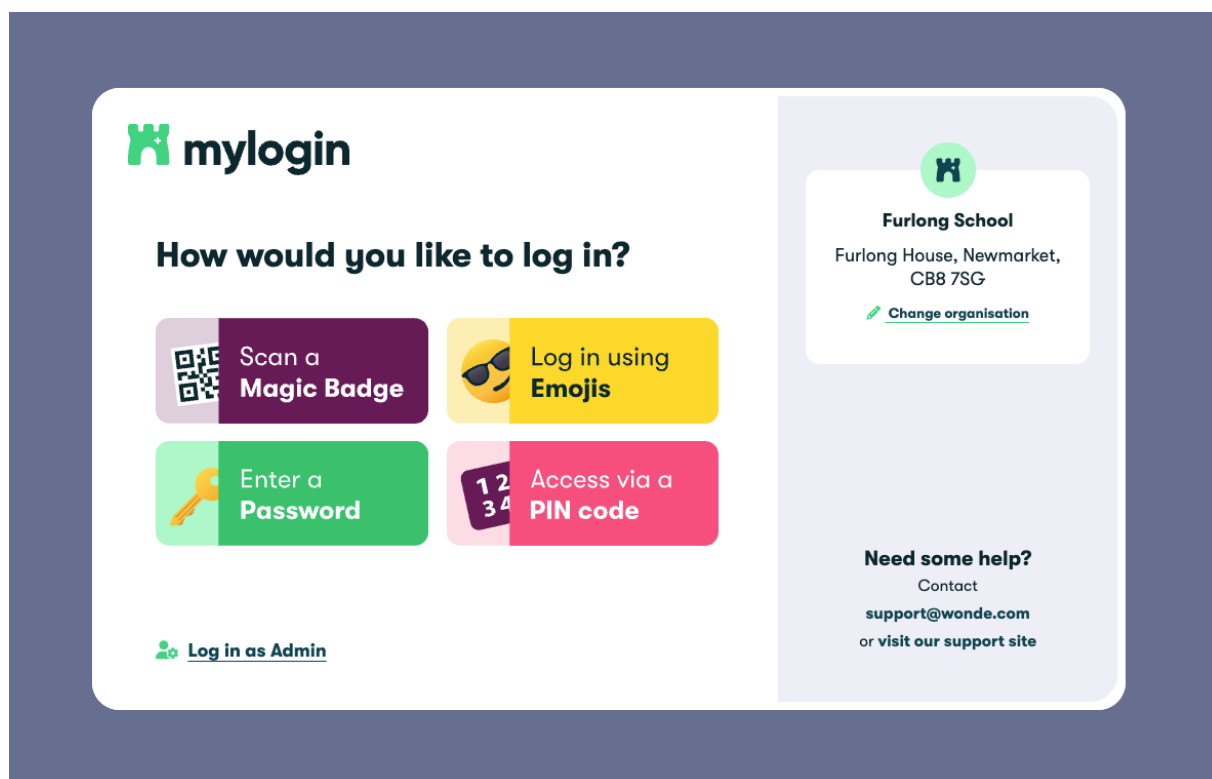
mylogin

How would you like to log in?

Scan a Magic Badge

Log in using Emojis

Enter a Password

1 2 3 4 Access via a PIN code

Log in as Admin

Furlong School

Furlong House, Newmarket, CB8 7SG

Change organisation

Need some help?

Contact

support@wonde.com

or visit our support site